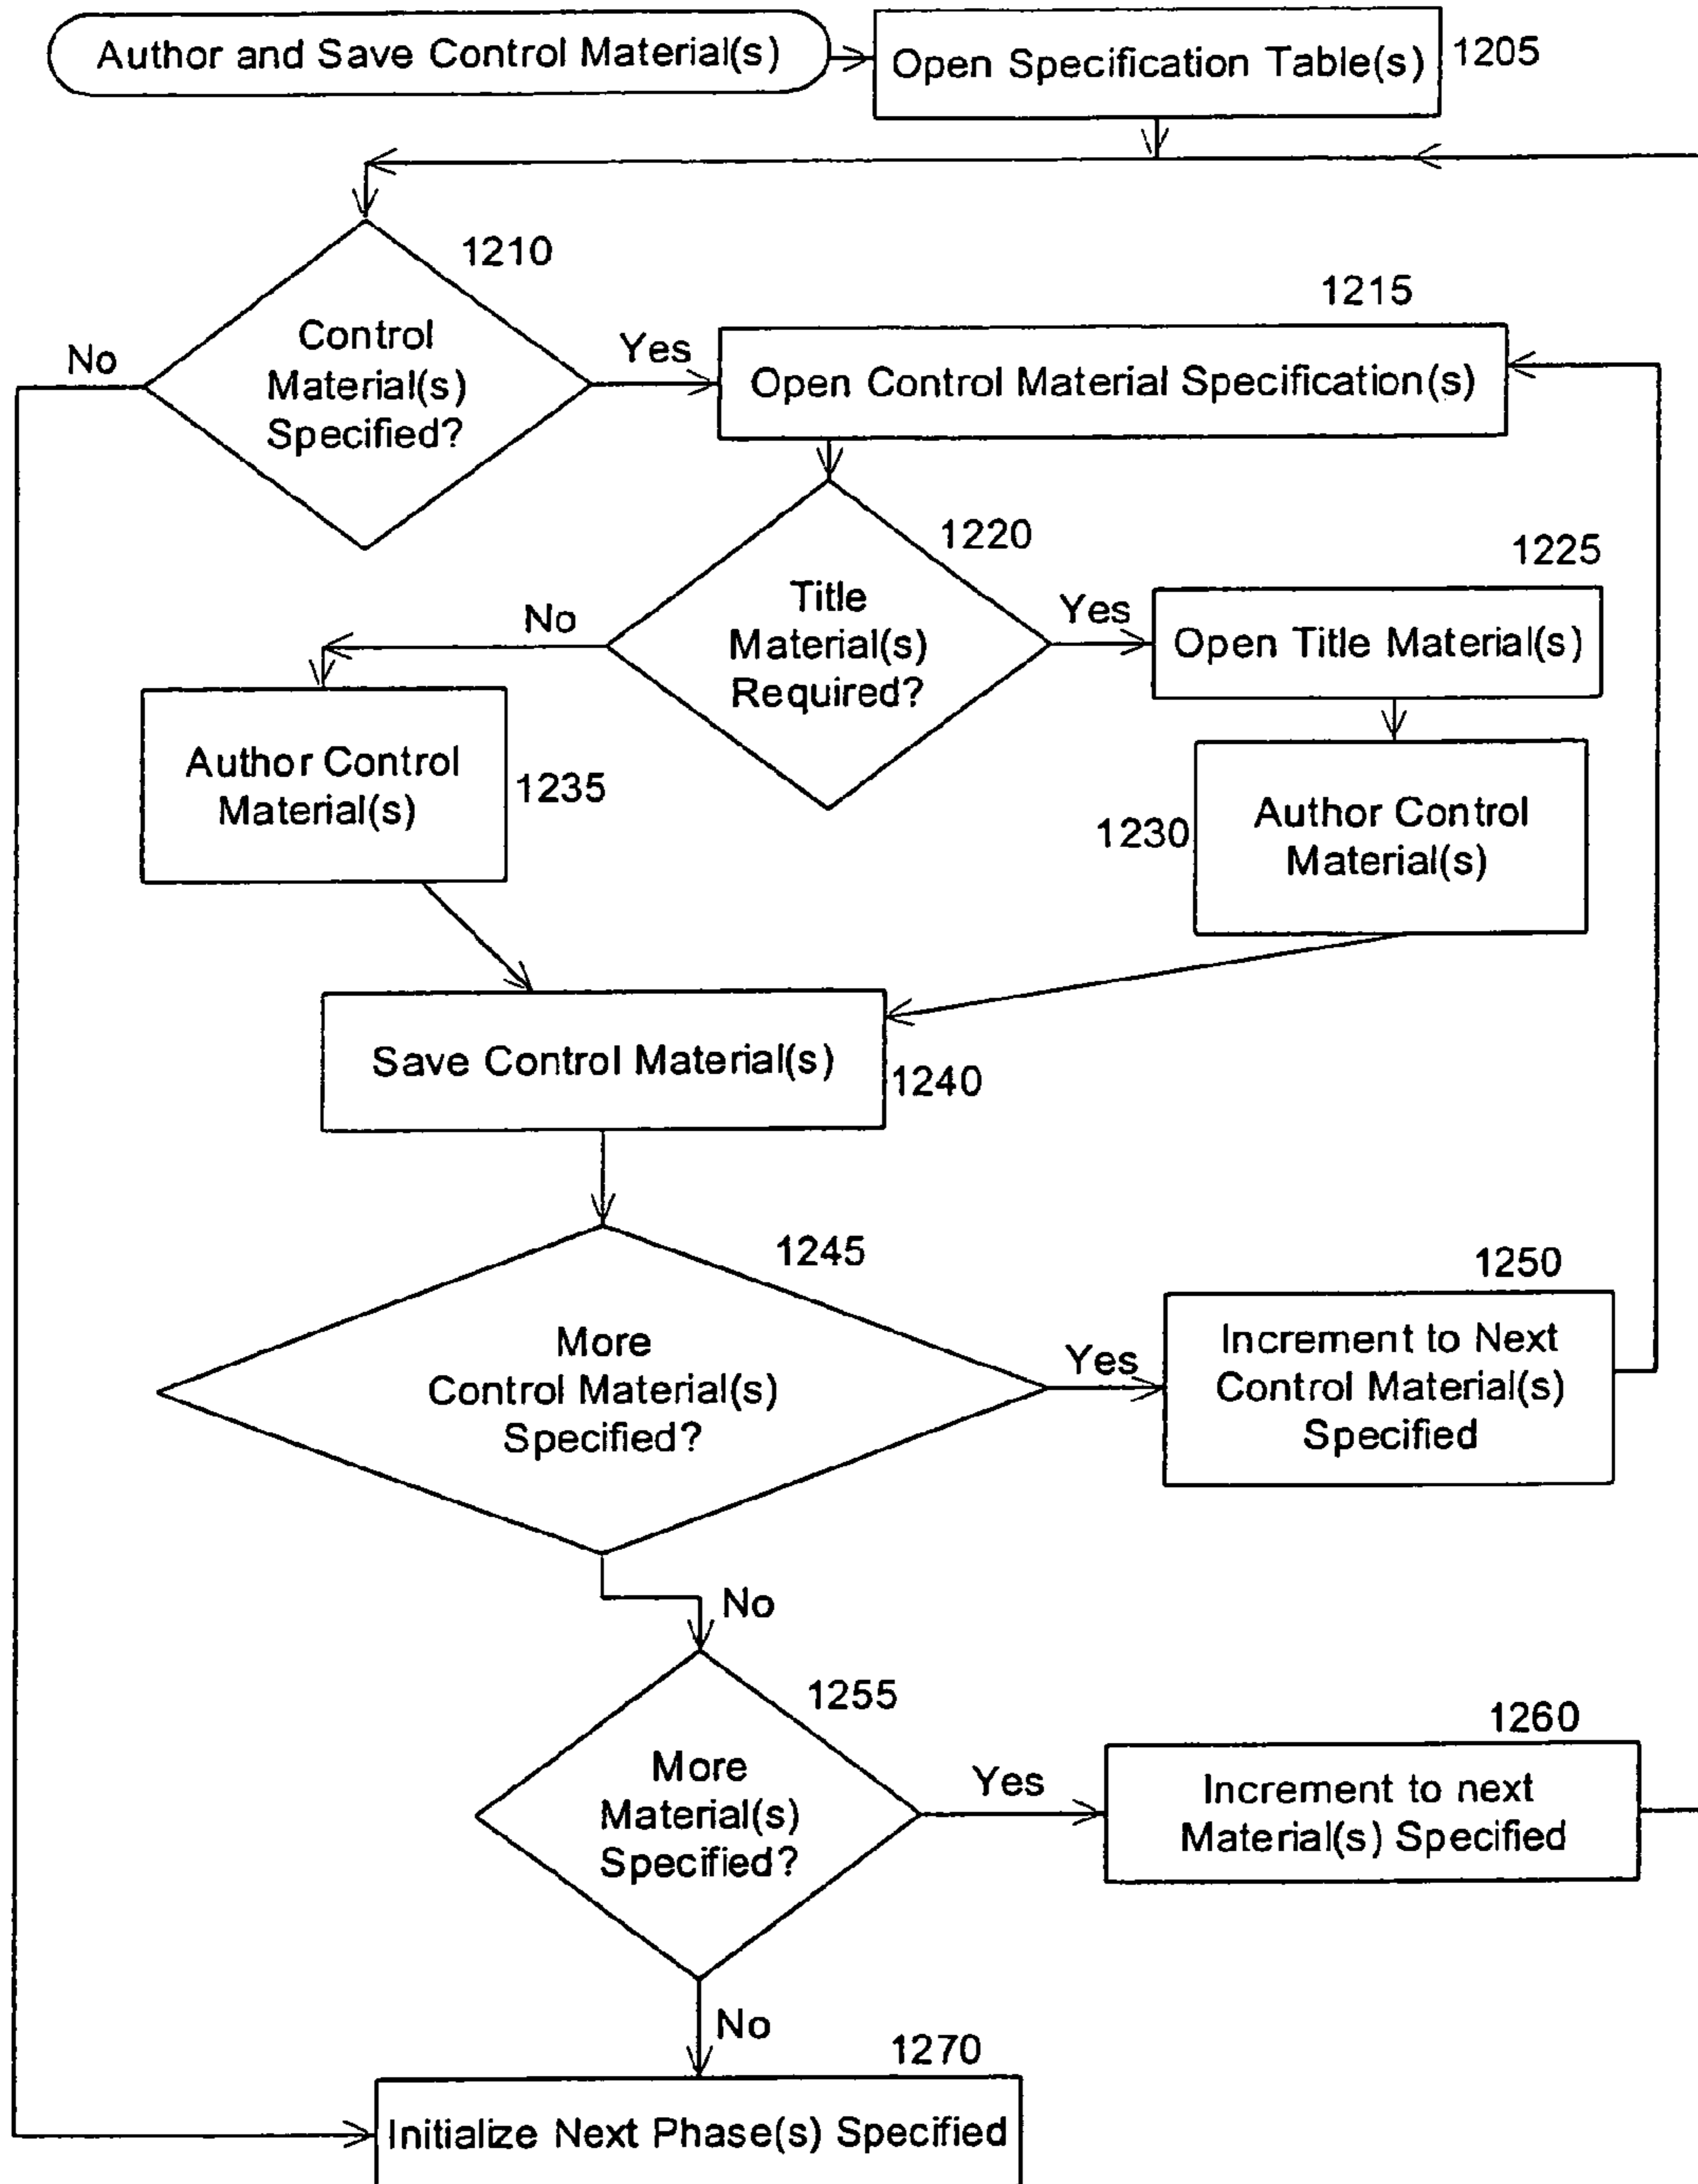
Author and Save Control Material(s)

Open Specification Table(s)
1205

1210
Control Material(s) Specified?
No
Yes

1215
Open Control Material Specification(s)

1220
Title Material(s) Required?
No
Yes

1225
Open Title Material(s)

Author Control Material(s)
1235

1230
Author Control Material(s)

Save Control Material(s)
1240

1245
More Control Material(s) Specified?
Yes

1250
Increment to Next Control Material(s) Specified

No

1255
More Material(s) Specified?
Yes

1260
Increment to next Material(s) Specified

No

1270
Initialize Next Phase(s) Specified